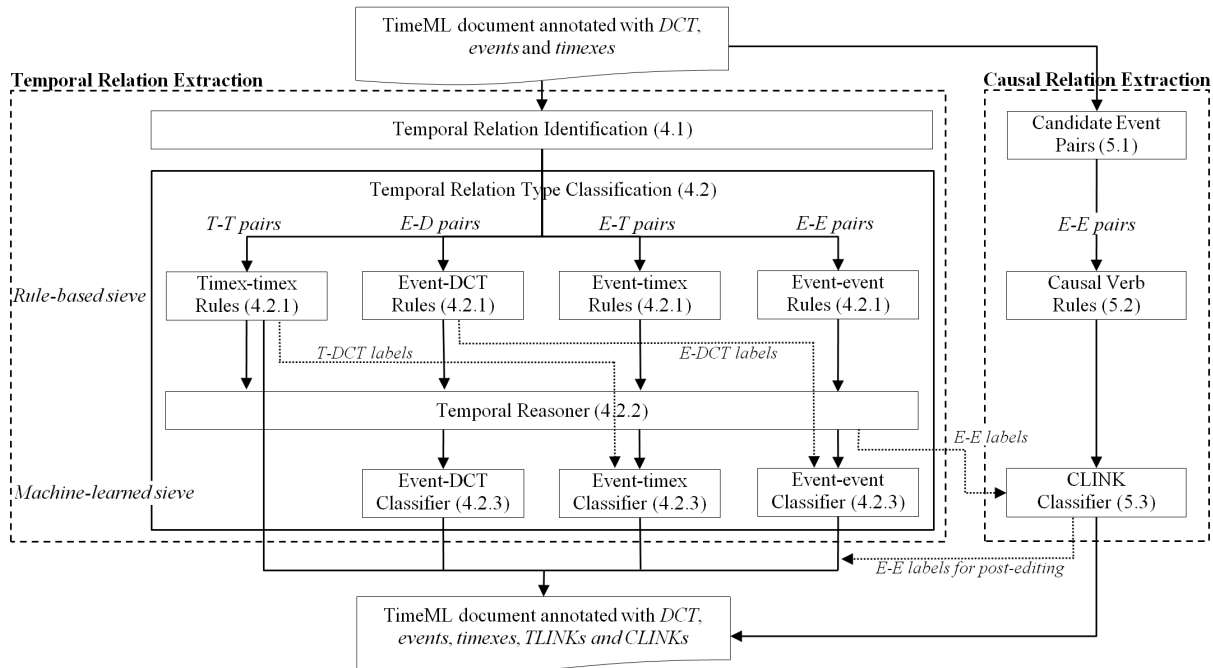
TimeML document annotated with *DCT*, *events* and *timexes*

**Temporal Relation Extraction**

Temporal Relation Identification (4.1)

Temporal Relation Type Classification (4.2)

*T-T pairs*

*E-D pairs*

*E-T pairs*

*E-E pairs*

*Rule-based sieve*

Timex-timex Rules (4.2.1)

Event-DCT Rules (4.2.1)

Event-timex Rules (4.2.1)

Event-event Rules (4.2.1)

*T-DCT labels*

*E-DCT labels*

Temporal Reasoner (4.2.2)

*Machine-learned sieve*

Event-DCT Classifier (4.2.3)

Event-timex Classifier (4.2.3)

Event-event Classifier (4.2.3)

**Causal Relation Extraction**

Candidate Event Pairs (5.1)

*E-E pairs*

Causal Verb Rules (5.2)

*E-E labels*

CLINK Classifier (5.3)

*E-E labels for post-editing*

TimeML document annotated with *DCT*, *events*, *timexes*, *TLINKs and CLINKs*